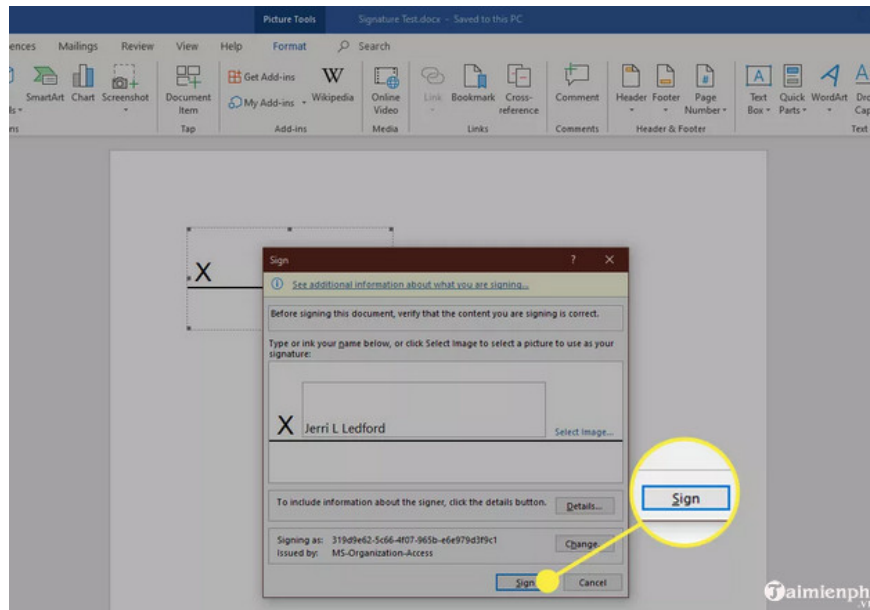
Picture Tools
Signature Test.docx - Saved to this PC

ences Mailings Review View Help Format Search

SmartArt Chart Screenshot
Document Item
Tap
Get Add-ins
My Add-ins
Wikipedia
Add-ins
Online Video
Media
Link Bookmark Cross-reference
Links
Comment
Comments
Header Footer Page Number
Header & Footer
Text Box Quick Parts WordArt
Text

X

Sign
?
See additional information about what you are signing...
Before signing this document, verify that the content you are signing is correct.
Type or ink your name below, or click Select Image to select a picture to use as your signature:
X Jerri L Ledford
Select Image...
To include information about the signer, click the details button.
Details...
Signing as: 319d9e62-5c66-4f07-965b-e6e979d3f9c1
Issued by: MS-Organization-Access
Change...
Sign
Cancel

Sign

Taimienph